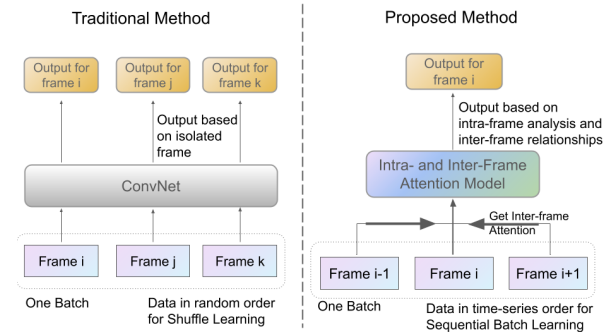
Traditional Method

Output for frame i

Output for frame j

Output for frame k

Output based on isolated frame

ConvNet

Frame i

Frame j

Frame k

One Batch

Data in random order for Shuffle Learning

Proposed Method

Output for frame i

Output based on intra-frame analysis and inter-frame relationships

Intra- and Inter-Frame Attention Model

Get Inter-frame Attention

Frame i-1

Frame i

Frame i+1

One Batch

Data in time-series order for Sequential Batch Learning